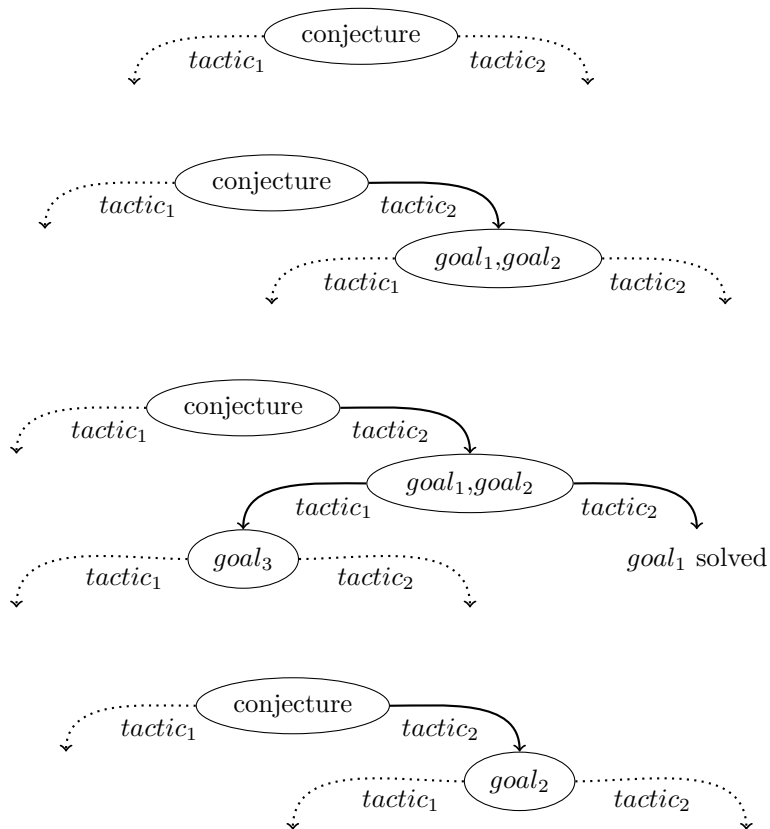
conjecture
$tactic_1$ $tactic_2$

conjecture
$tactic_1$ $tactic_2$
$goal_1$,$goal_2$
$tactic_1$ $tactic_2$

conjecture
$tactic_1$ $tactic_2$
$goal_1$,$goal_2$
$tactic_1$ $tactic_2$
$goal_3$
$tactic_1$ $tactic_2$
$goal_1$ solved

conjecture
$tactic_1$ $tactic_2$
$goal_2$
$tactic_1$ $tactic_2$